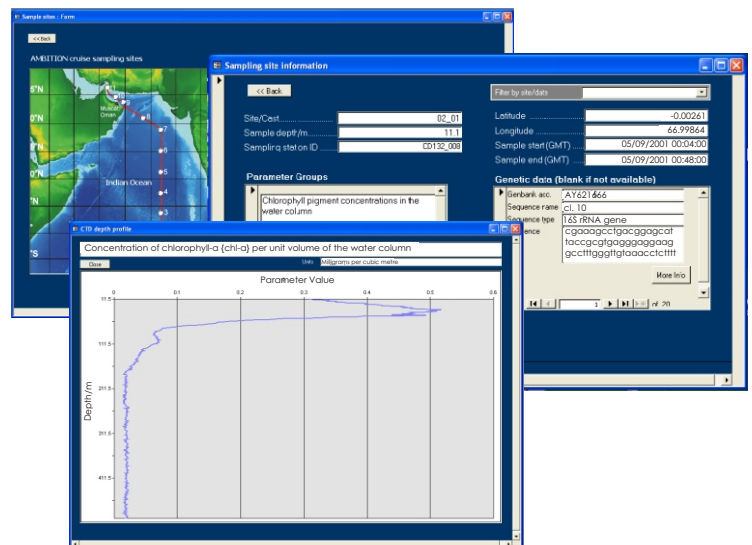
Sample sites : Form

<< Back

AMBITION cruise sampling sites

5°N

0°N

5°N

0°N

°S

Muscat
Oman

Indian Ocean

7

6

5

4

3

Sampling site information

<< Back

Site/Cast 02_01

Sample depth/m 11.1

Sampling station ID CD132_008

Parameter Groups

Chlorophyll pigment concentrations in the water column

Filter by site/date

Latitude -0.00261

Longitude 66.99864

Sample start (GMT) 05/09/2001 00:04:00

Sample end (GMT) 05/09/2001 00:48:00

Genetic data (blank if not available)

Genbank acc. AY621466

Sequence name cl. 10

Sequence type 16S rRNA gene

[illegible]ence cgaaagcctgacggagcat taccgcgtgaggggaggaag gcctttgggttgtaaacctctttt

More Info

1 of 20

CTD depth profile

Concentration of chlorophyll-a (chl-a) per unit volume of the water column

Close

Units Milligrams per cubic metre

Parameter Value

0 0.1 0.2 0.3 0.4 0.5 0.6

11.5

111.5

211.5

311.5

411.5

Depth/m